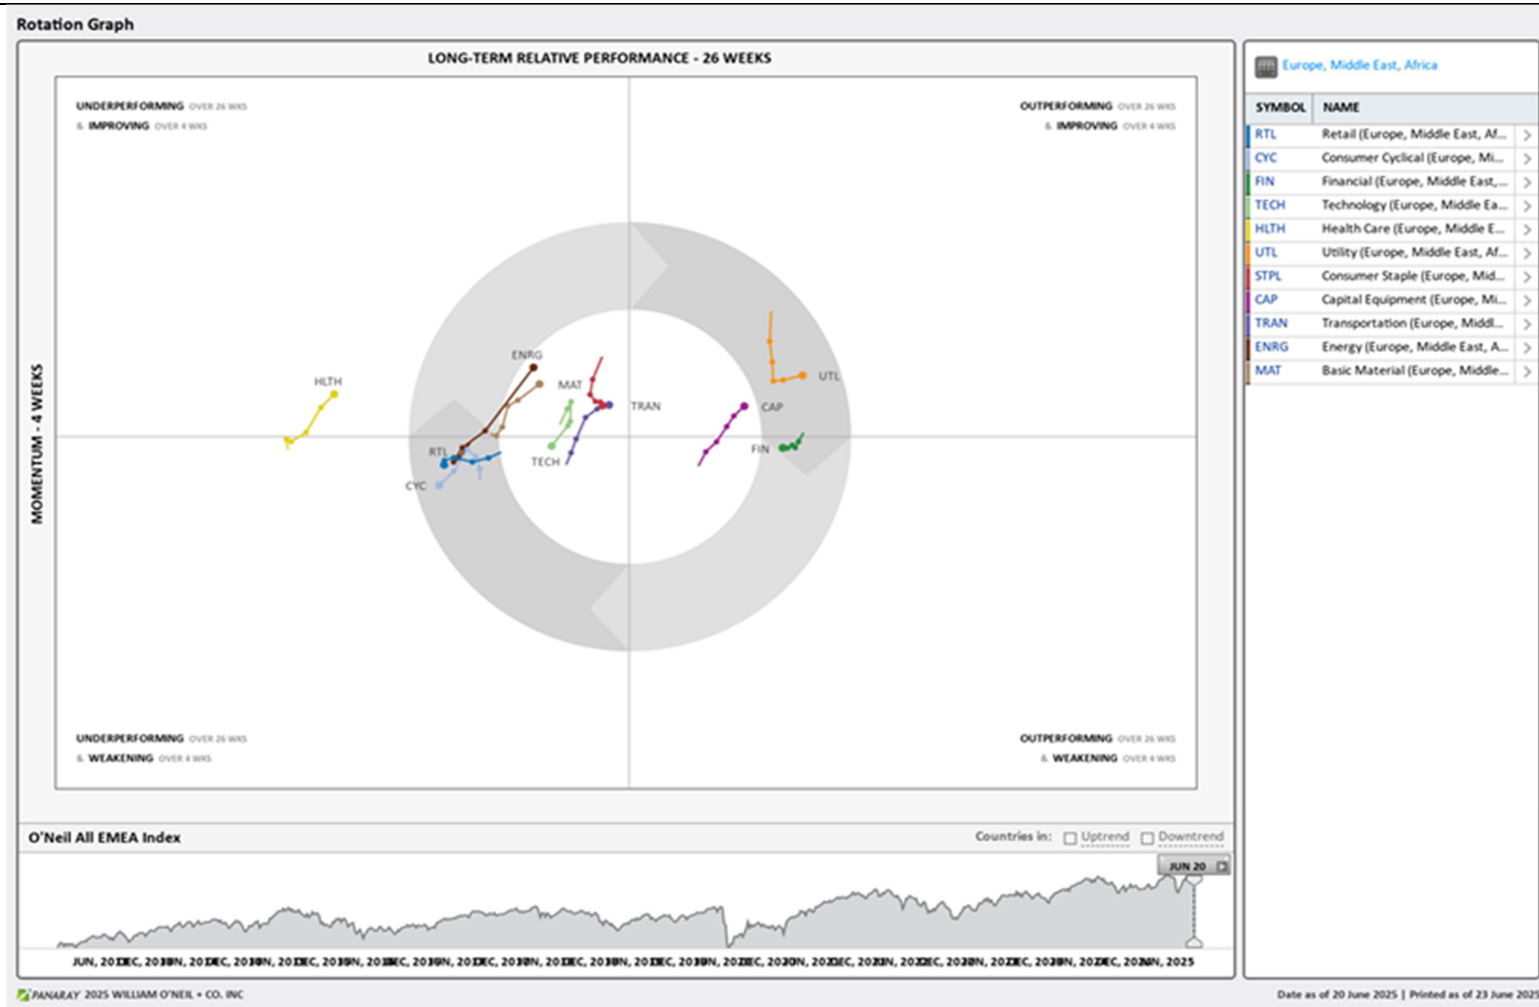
Rotation Graph

LONG-TERM RELATIVE PERFORMANCE - 26 WEEKS

UNDERPERFORMING OVER 26 WKS
& IMPROVING OVER 4 WKS

OUTPERFORMING OVER 26 WKS
& IMPROVING OVER 4 WKS

MOMENTUM - 4 WEEKS

HLTH
ENRG
MAT
TRAN
RTL
CYC
TECH
UTL
CAP
FIN

UNDERPERFORMING OVER 26 WKS
& WEAKENING OVER 4 WKS

OUTPERFORMING OVER 26 WKS
& WEAKENING OVER 4 WKS

O'Neil All EMEA Index

Countries in: Uptrend Downtrend

JUN 20

JUN, 20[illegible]EC, 20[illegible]N, 20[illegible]EC, 20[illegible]N, 20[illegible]EC, 20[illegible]N, 20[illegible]EC, 20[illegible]N, 20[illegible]EC, 20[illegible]N, 20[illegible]EC, 20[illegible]N, 20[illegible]EC, 20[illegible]N, 20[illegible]EC, 20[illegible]N, 20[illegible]EC, 20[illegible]N, 20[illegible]EC, 20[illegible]N, 2025

PANARAY 2025 WILLIAM O'NEIL + CO. INC

Europe, Middle East, Africa

| SYMBOL | NAME |
|---|---|
| RTL | Retail (Europe, Middle East, Af... |
| CYC | Consumer Cyclical (Europe, Mi... |
| FIN | Financial (Europe, Middle East,... |
| TECH | Technology (Europe, Middle Ea... |
| HLTH | Health Care (Europe, Middle E... |
| UTL | Utility (Europe, Middle East, Af... |
| STPL | Consumer Staple (Europe, Mid... |
| CAP | Capital Equipment (Europe, Mi... |
| TRAN | Transportation (Europe, Middl... |
| ENRG | Energy (Europe, Middle East, A... |
| MAT | Basic Material (Europe, Middle... |

Date as of 20 June 2025 | Printed as of 23 June 202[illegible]